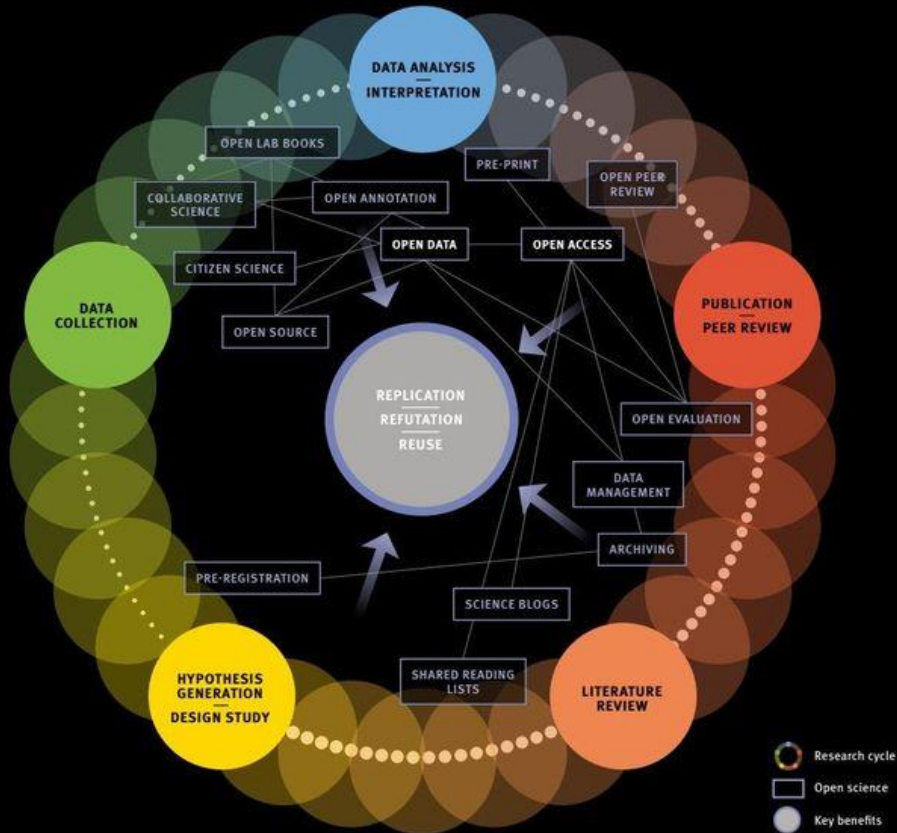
DATA ANALYSIS
—
INTERPRETATION

OPEN LAB BOOKS

PRE-PRINT

OPEN PEER REVIEW

COLLABORATIVE SCIENCE

OPEN ANNOTATION

OPEN DATA

OPEN ACCESS

CITIZEN SCIENCE

DATA COLLECTION

PUBLICATION
—
PEER REVIEW

OPEN SOURCE

REPLICATION
—
REFUTATION
—
REUSE

OPEN EVALUATION

DATA MANAGEMENT

ARCHIVING

PRE-REGISTRATION

SCIENCE BLOGS

SHARED READING LISTS

HYPOTHESIS GENERATION
—
DESIGN STUDY

LITERATURE REVIEW

Research cycle

Open science

Key benefits